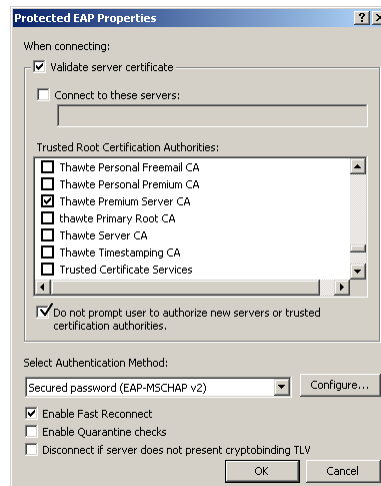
Protected EAP Properties

?

X

When connecting:

Validate server certificate

Connect to these servers:

Trusted Root Certification Authorities:

Thawte Personal Freemail CA

Thawte Personal Premium CA

Thawte Premium Server CA

thawte Primary Root CA

Thawte Server CA

Thawte Timestamping CA

Trusted Certificate Services

Do not prompt user to authorize new servers or trusted certification authorities.

Select Authentication Method:

Secured password (EAP-MSCHAP v2)

Configure...

Enable Fast Reconnect

Enable Quarantine checks

Disconnect if server does not present cryptobinding TLV

OK

Cancel